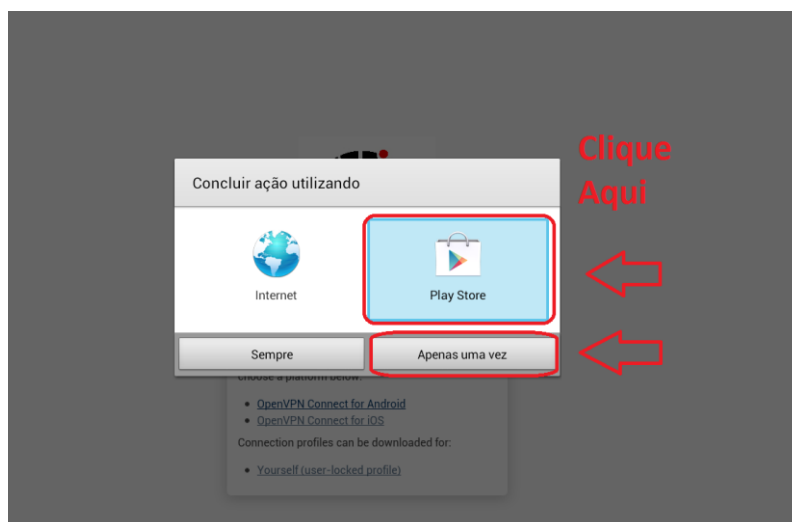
Clique Aqui

Concluir ação utilizando

Internet

Play Store

Sempre

Apenas uma vez

choose a platform below:

- OpenVPN Connect for Android
- OpenVPN Connect for iOS

Connection profiles can be downloaded for:

- Yourself (user-locked profile)